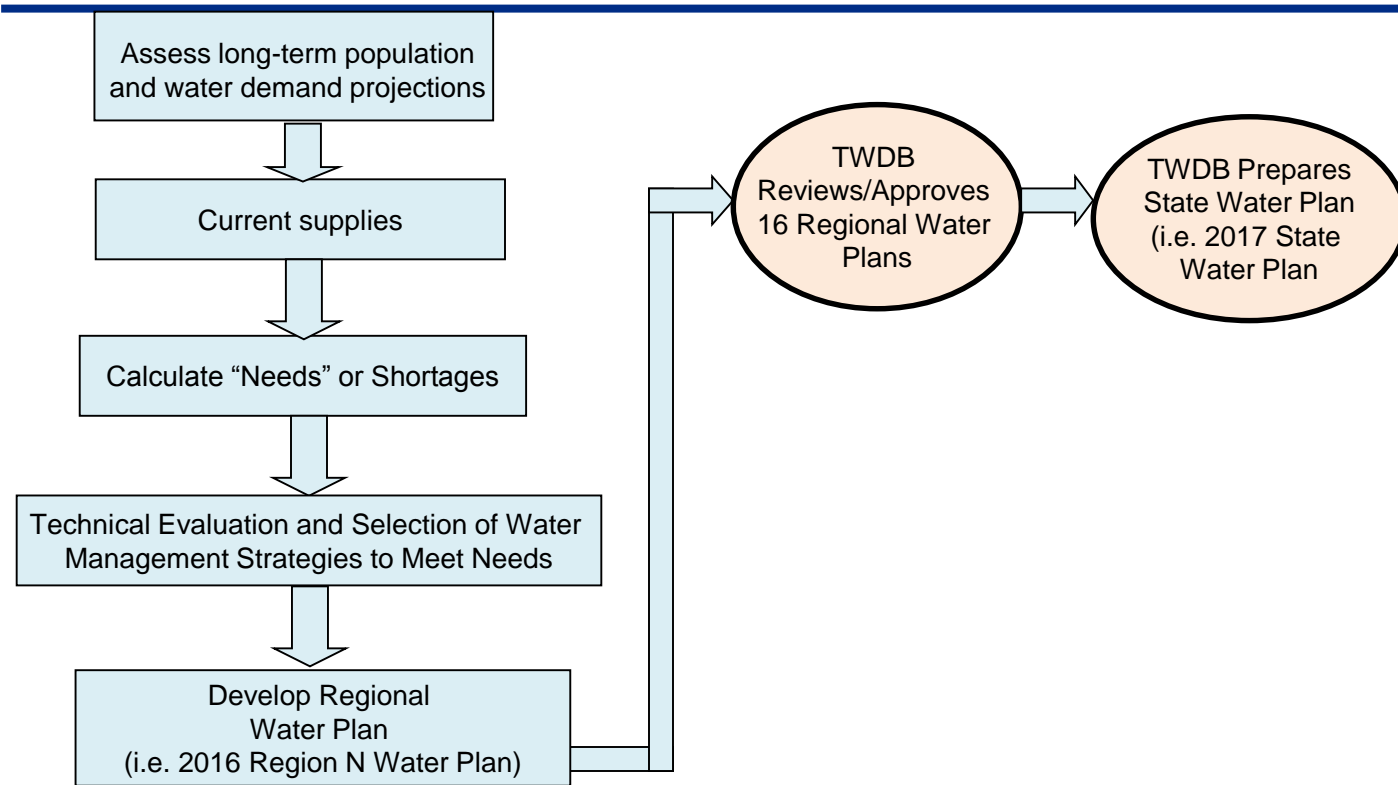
Assess long-term population and water demand projections

Current supplies

Calculate “Needs” or Shortages

Technical Evaluation and Selection of Water Management Strategies to Meet Needs

Develop Regional Water Plan (i.e. 2016 Region N Water Plan)

TWDB Reviews/Approves 16 Regional Water Plans

TWDB Prepares State Water Plan (i.e. 2017 State Water Plan